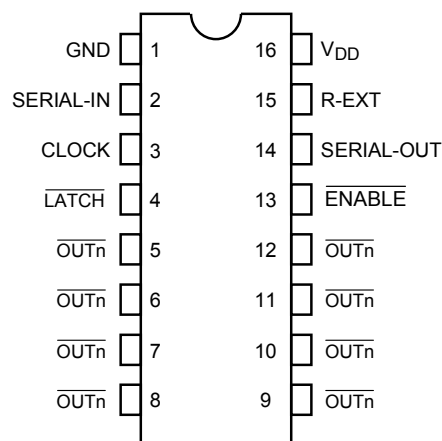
GND 1
SERIAL-IN 2
CLOCK 3
$\overline{\text{LATCH}}$ 4
$\overline{\text{OUTn}}$ 5
$\overline{\text{OUTn}}$ 6
$\overline{\text{OUTn}}$ 7
$\overline{\text{OUTn}}$ 8

16 $V_{DD}$
15 R-EXT
14 SERIAL-OUT
13 $\overline{\text{ENABLE}}$
12 $\overline{\text{OUTn}}$
11 $\overline{\text{OUTn}}$
10 $\overline{\text{OUTn}}$
9 $\overline{\text{OUTn}}$